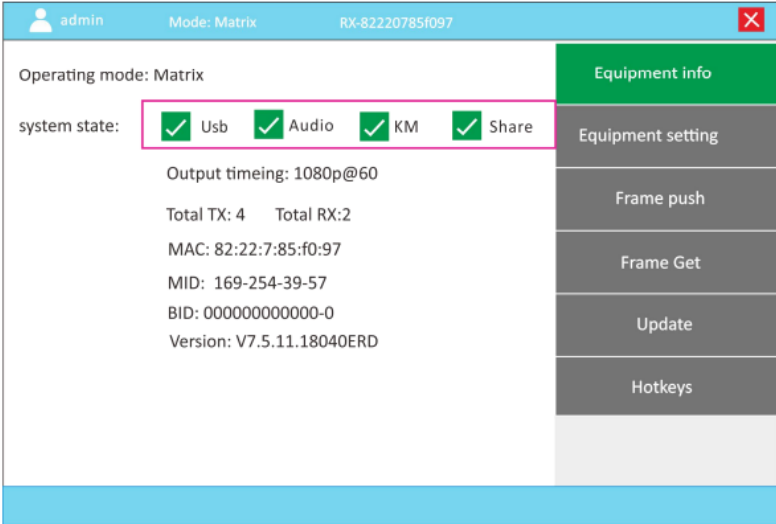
admin Mode: Matrix RX-82220785f097

Operating mode: Matrix

system state: Usb Audio KM Share

Output timeing: 1080p@60

Total TX: 4 Total RX:2

MAC: 82:22:7:85:f0:97

MID: 169-254-39-57

BID: 000000000000-0

Version: V7.5.11.18040ERD

Equipment info

Equipment setting

Frame push

Frame Get

Update

Hotkeys